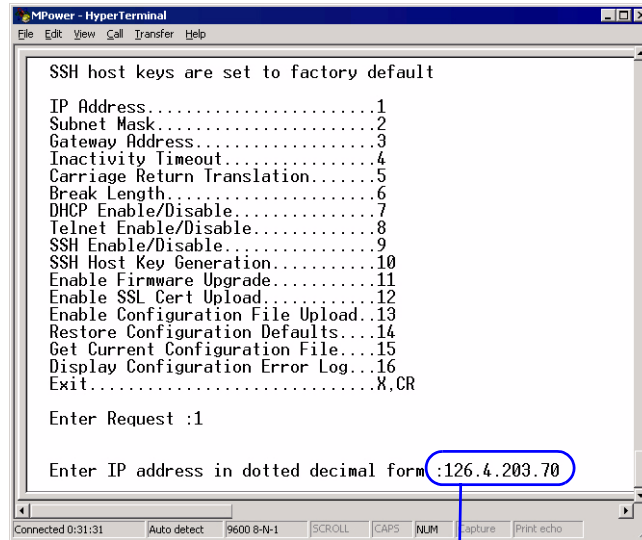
MPower - HyperTerminal
File Edit View Call Transfer Help

SSH host keys are set to factory default

IP Address........................1
Subnet Mask.......................2
Gateway Address...................3
Inactivity Timeout................4
Carriage Return Translation.......5
Break Length......................6
DHCP Enable/Disable...............7
Telnet Enable/Disable.............8
SSH Enable/Disable................9
SSH Host Key Generation...........10
Enable Firmware Upgrade...........11
Enable SSL Cert Upload............12
Enable Configuration File Upload..13
Restore Configuration Defaults....14
Get Current Configuration File....15
Display Configuration Error Log...16
Exit..............................X,CR

Enter Request :1

Enter IP address in dotted decimal form :126.4.203.70

Connected 0:31:31 | Auto detect | 9600 8-N-1 | SCROLL | CAPS | NUM | Capture | Print echo